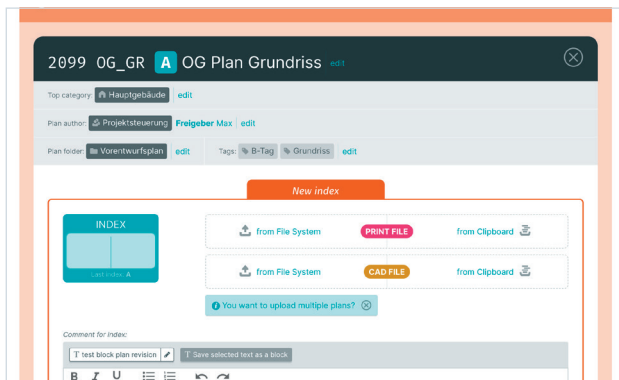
2099 OG_GR A OG Plan Grundriss edit

Top category: Hauptgebäude edit

Plan author: Projektsteuerung Freigeber Max edit

Plan folder: Vorentwurfsplan edit Tags: B-Tag Grundriss edit

New index

INDEX

Last index A

from File System PRINT FILE from Clipboard

from File System CAD FILE from Clipboard

You want to upload multiple plans?

Comment for index:

test block plan revision Save selected text as a block

B I U